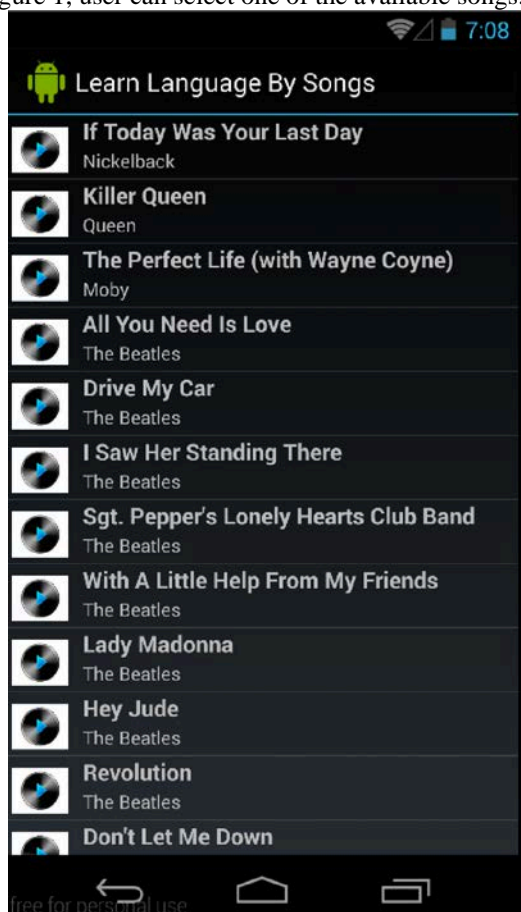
gure 1, user can select one of the available songs.

7:08

Learn Language By Songs

If Today Was Your Last Day
Nickelback

Killer Queen
Queen

The Perfect Life (with Wayne Coyne)
Moby

All You Need Is Love
The Beatles

Drive My Car
The Beatles

I Saw Her Standing There
The Beatles

Sgt. Pepper's Lonely Hearts Club Band
The Beatles

With A Little Help From My Friends
The Beatles

Lady Madonna
The Beatles

Hey Jude
The Beatles

Revolution
The Beatles

Don't Let Me Down

free for personal use